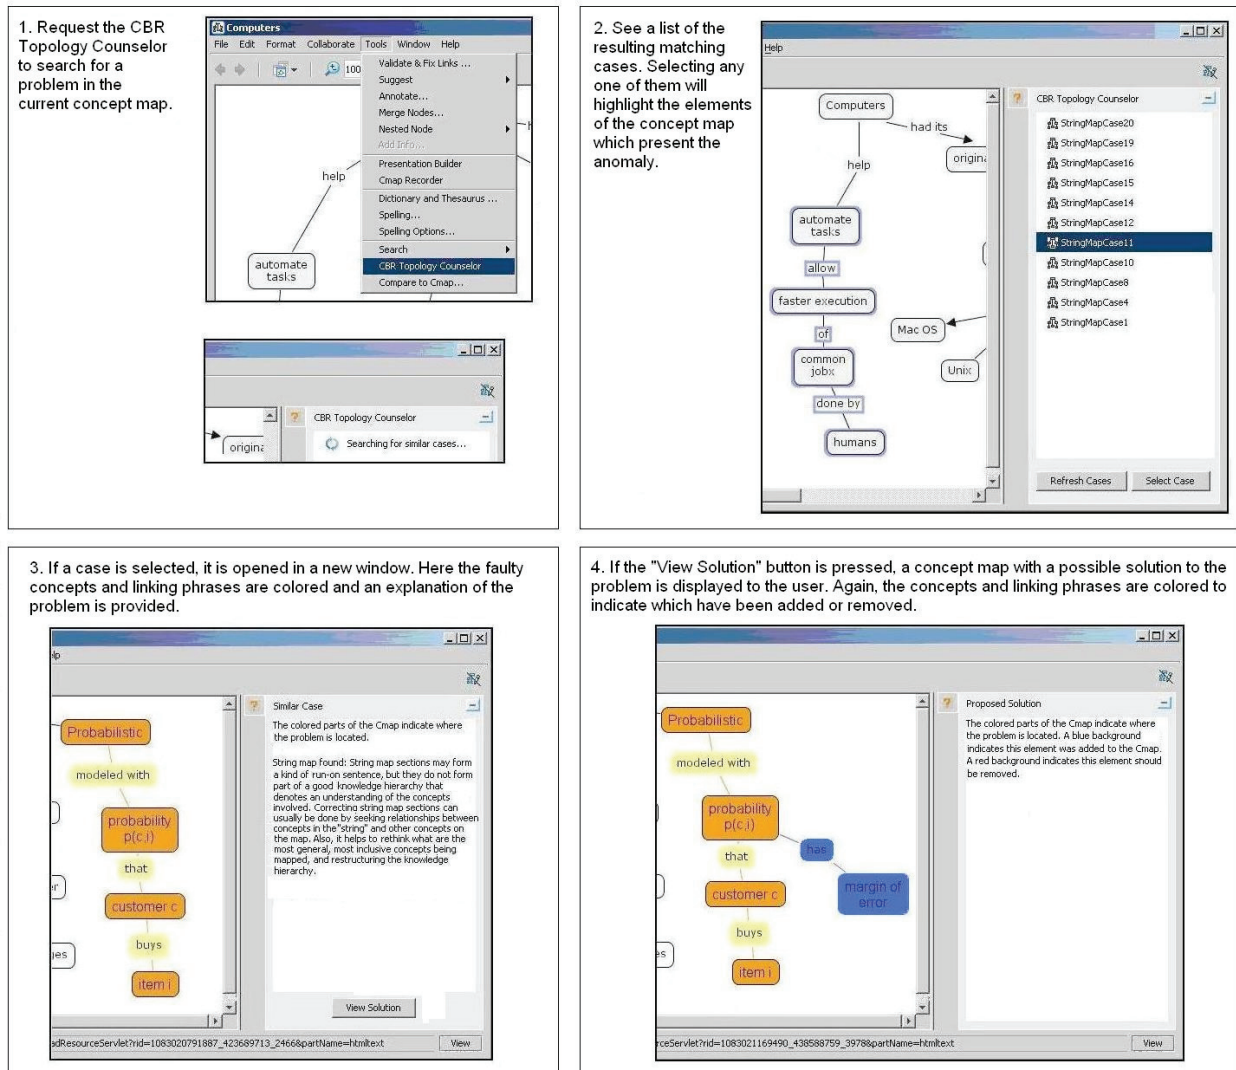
1. Request the CBR Topology Counselor to search for a problem in the current concept map.

Computers
File Edit Format Collaborate Tools Window Help
100
Validate & Fix Links ...
Suggest
Annotate...
Merge Nodes...
Nested Node
Add Info...
Presentation Builder
Cmap Recorder
Dictionary and Thesaurus ...
Spelling...
Spelling Options...
Search
CBR Topology Counselor
Compare to Cmap...
help
automate tasks

origin
CBR Topology Counselor
Searching for similar cases...

2. See a list of the resulting matching cases. Selecting any one of them will highlight the elements of the concept map which present the anomaly.

Help
Computers
had its
origin
help
automate tasks
allow
faster execution
of
common jobx
done by
humans
Mac OS
Unix
CBR Topology Counselor
StringMapCase20
StringMapCase19
StringMapCase16
StringMapCase15
StringMapCase14
StringMapCase12
StringMapCase11
StringMapCase10
StringMapCase8
StringMapCase4
StringMapCase1
Refresh Cases
Select Case

3. If a case is selected, it is opened in a new window. Here the faulty concepts and linking phrases are colored and an explanation of the problem is provided.

lp
Probabilistic
modeled with
probability p(c,i)
that
customer c
buys
item i
Similar Case
The colored parts of the Cmap indicate where the problem is located.

String map found: String map sections may form a kind of run-on sentence, but they do not form part of a good knowledge hierarchy that denotes an understanding of the concepts involved. Correcting string map sections can usually be done by seeking relationships between concepts in the "string" and other concepts on the map. Also, it helps to rethink what are the most general, most inclusive concepts being mapped, and restructuring the knowledge hierarchy.
View Solution
adResourceServlet?rid=1083020791887_423689713_2466&partName=htmltext
View

4. If the "View Solution" button is pressed, a concept map with a possible solution to the problem is displayed to the user. Again, the concepts and linking phrases are colored to indicate which have been added or removed.

Probabilistic
modeled with
probability p(c,i)
has
that
margin of error
customer c
buys
item i
Proposed Solution
The colored parts of the Cmap indicate where the problem is located. A blue background indicates this element was added to the Cmap. A red background indicates this element should be removed.
rceServlet?rid=1083021169490_438588759_3978&partName=htmltext
View